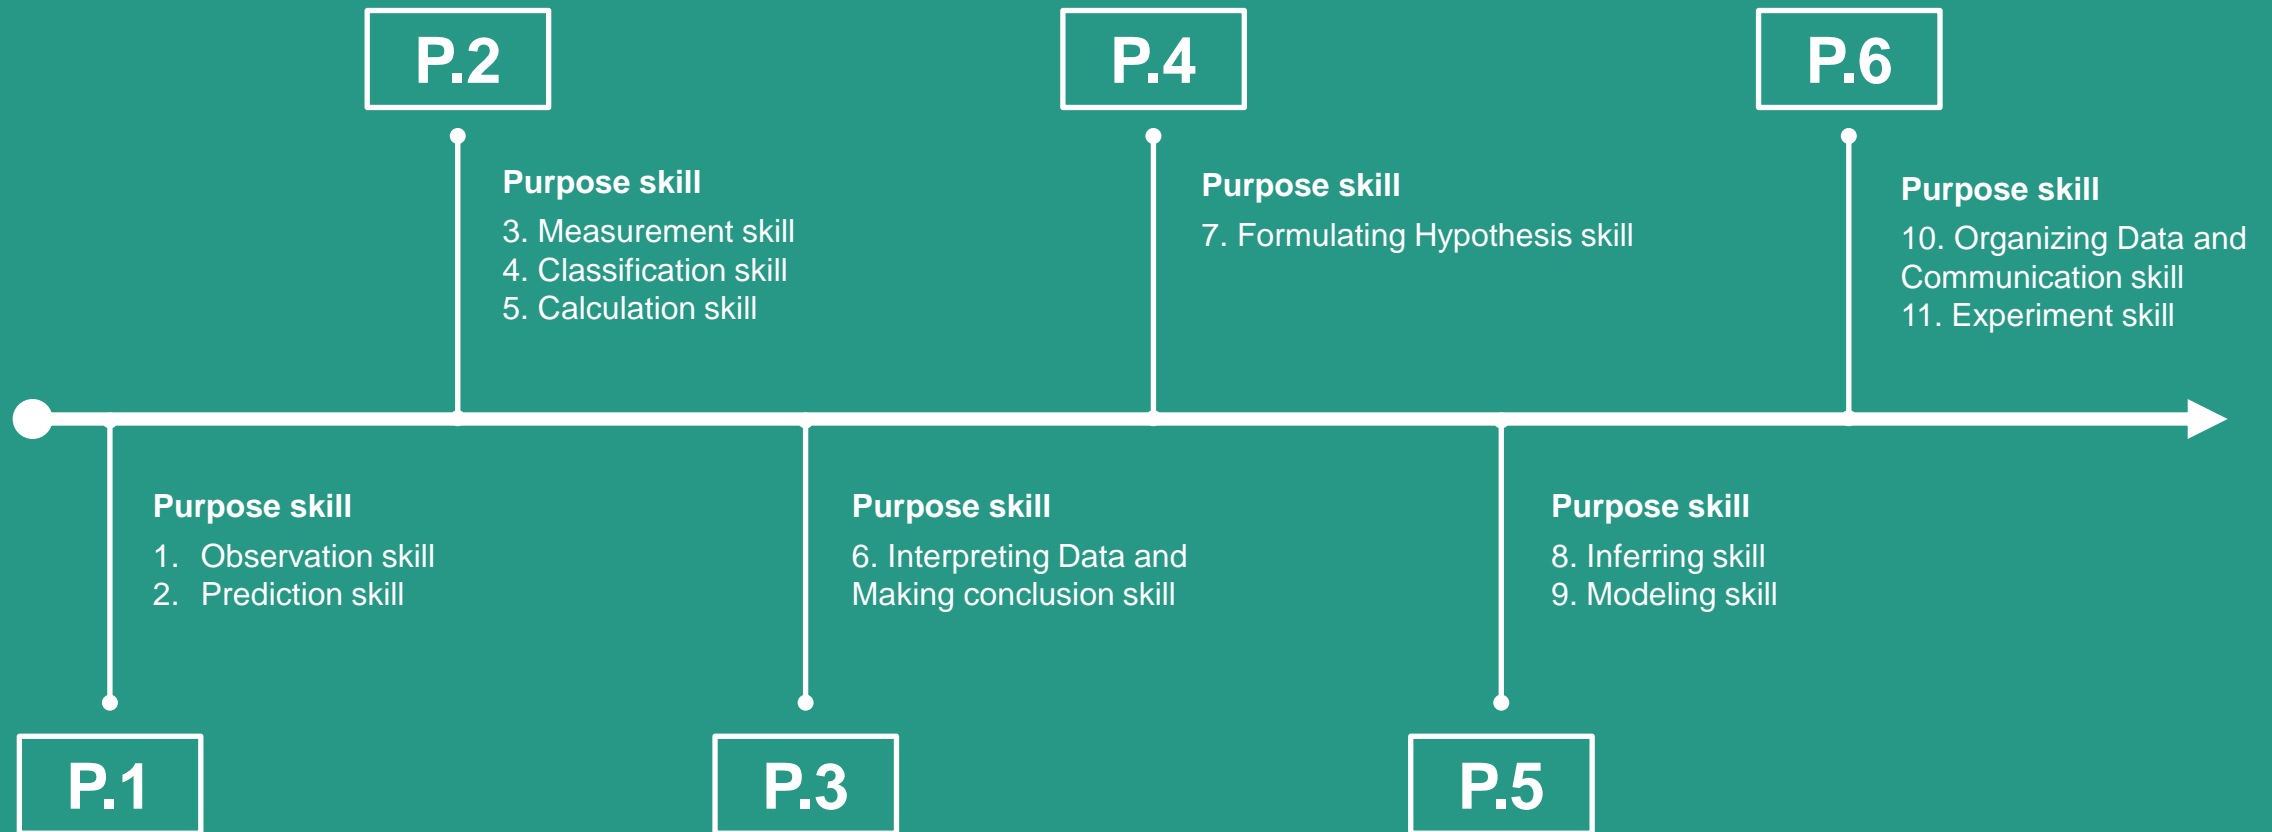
P.2

Purpose skill
3. Measurement skill
4. Classification skill
5. Calculation skill

P.4

Purpose skill
7. Formulating Hypothesis skill

P.6

Purpose skill
10. Organizing Data and Communication skill
11. Experiment skill

Purpose skill
1. Observation skill
2. Prediction skill

P.1

Purpose skill
6. Interpreting Data and Making conclusion skill

P.3

Purpose skill
8. Inferring skill
9. Modeling skill

P.5